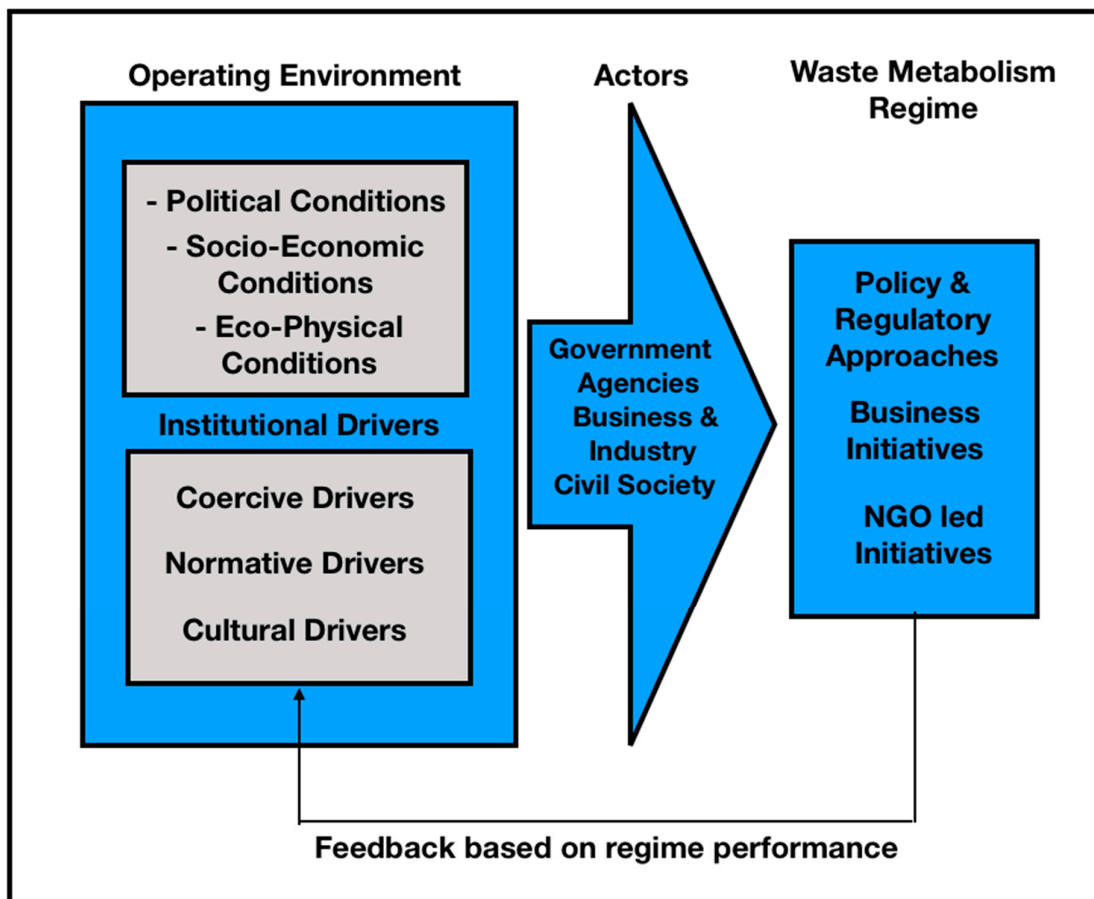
Operating Environment

- Political Conditions
- Socio-Economic Conditions
- Eco-Physical Conditions

Institutional Drivers

Coercive Drivers

Normative Drivers

Cultural Drivers

Actors

Government Agencies
Business & Industry
Civil Society

Waste Metabolism Regime

Policy & Regulatory Approaches

Business Initiatives

NGO led Initiatives

Feedback based on regime performance